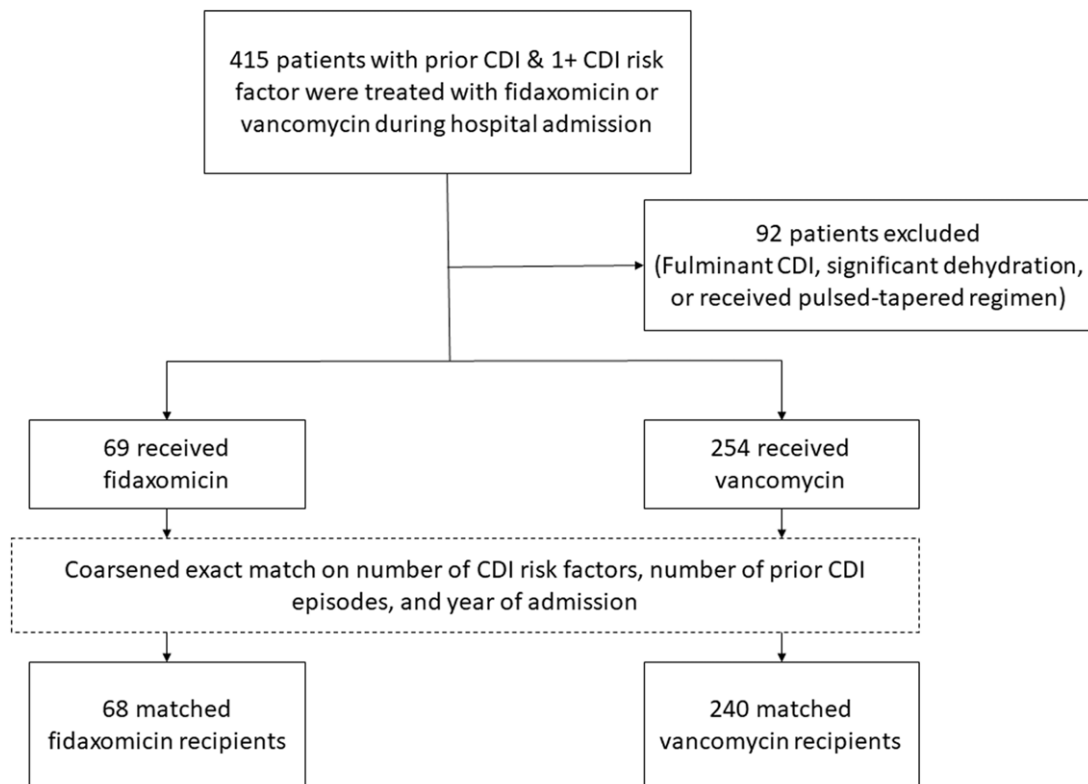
415 patients with prior CDI & 1+ CDI risk factor were treated with fidaxomicin or vancomycin during hospital admission

92 patients excluded (Fulminant CDI, significant dehydration, or received pulsed-tapered regimen)

69 received fidaxomicin

254 received vancomycin

Coarsened exact match on number of CDI risk factors, number of prior CDI episodes, and year of admission

68 matched fidaxomicin recipients

240 matched vancomycin recipients